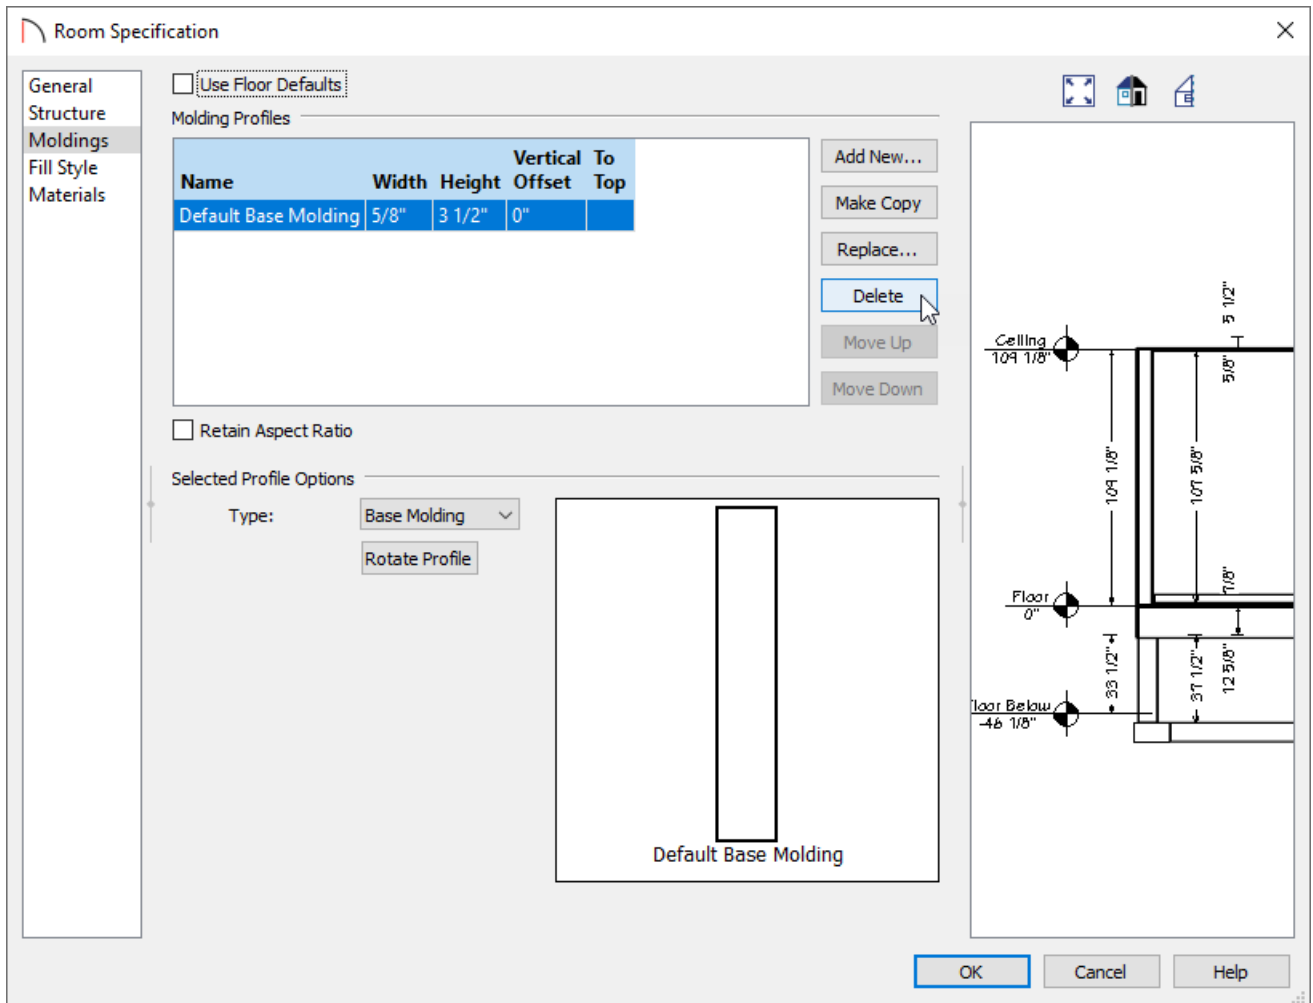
Room Specification

General
Structure
Moldings
Fill Style
Materials

Use Floor Defaults

Molding Profiles

| Name | Width | Height | Vertical Offset | To Top |
|---|---|---|---|---|
| Default Base Molding | 5/8" | 3 1/2" | 0" | |

Add New...
Make Copy
Replace...
Delete
Move Up
Move Down

Retain Aspect Ratio

Selected Profile Options

Type: Base Molding

Rotate Profile

Default Base Molding

Ceiling
109 1/8"
5 1/2"
5/8"
109 1/8"
107 5/8"
7/8"
Floor
0"
33 1/2"
37 1/2"
12 5/8"
loor Below
-46 1/8"

OK
Cancel
Help